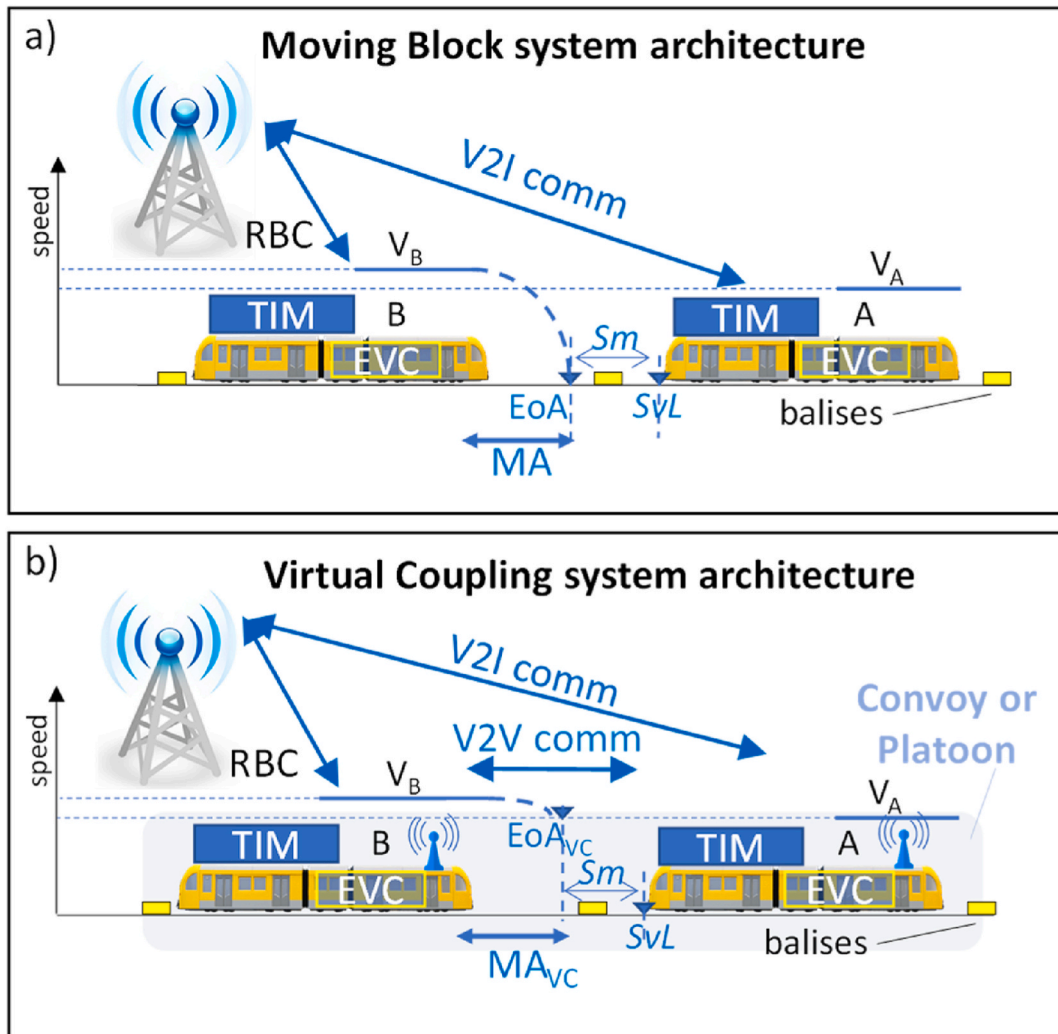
a)

Moving Block system architecture

speed

RBC

V2I comm

$V_B$

$V_A$

TIM

B

TIM

A

EVC

EVC

Sm

EoA

SvL

balises

MA

b)

Virtual Coupling system architecture

speed

RBC

V2I comm

Convoy or Platoon

V2V comm

$V_B$

$V_A$

TIM

B

$EoA_{VC}$

TIM

A

EVC

EVC

Sm

SvL

balises

$MA_{VC}$